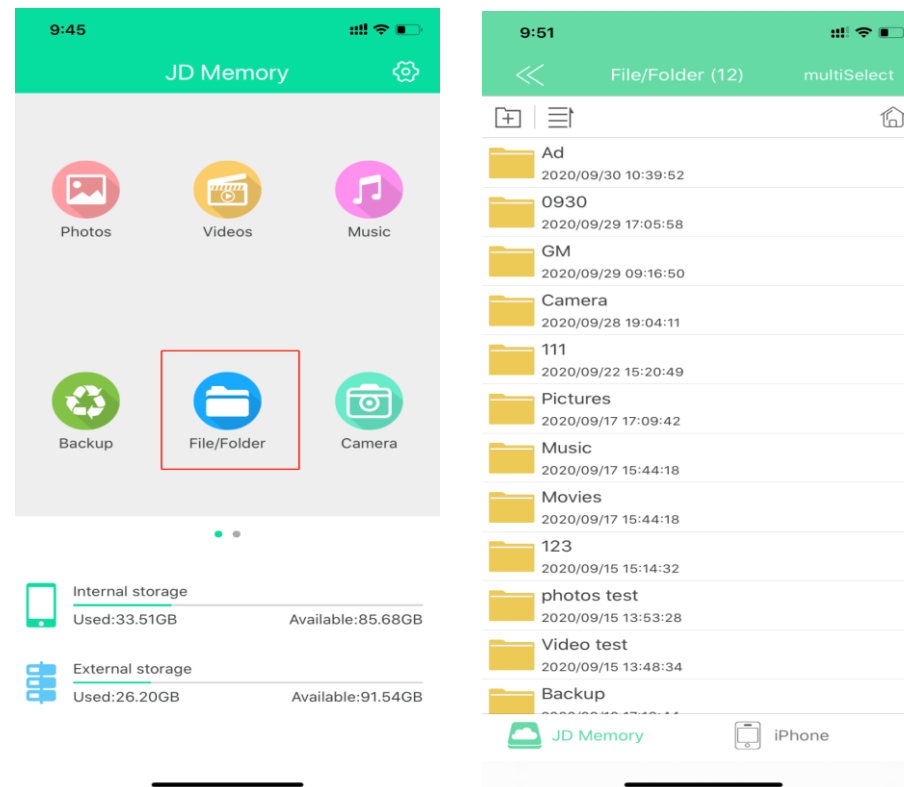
9:45

JD Memory

Photos
Videos
Music

Backup
File/Folder
Camera

Internal storage
Used:33.51GB
Available:85.68GB

External storage
Used:26.20GB
Available:91.54GB

9:51

File/Folder (12)
multiSelect

Ad
2020/09/30 10:39:52
0930
2020/09/29 17:05:58
GM
2020/09/29 09:16:50
Camera
2020/09/28 19:04:11
111
2020/09/22 15:20:49
Pictures
2020/09/17 17:09:42
Music
2020/09/17 15:44:18
Movies
2020/09/17 15:44:18
123
2020/09/15 15:14:32
photos test
2020/09/15 13:53:28
Video test
2020/09/15 13:48:34
Backup
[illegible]

JD Memory
iPhone